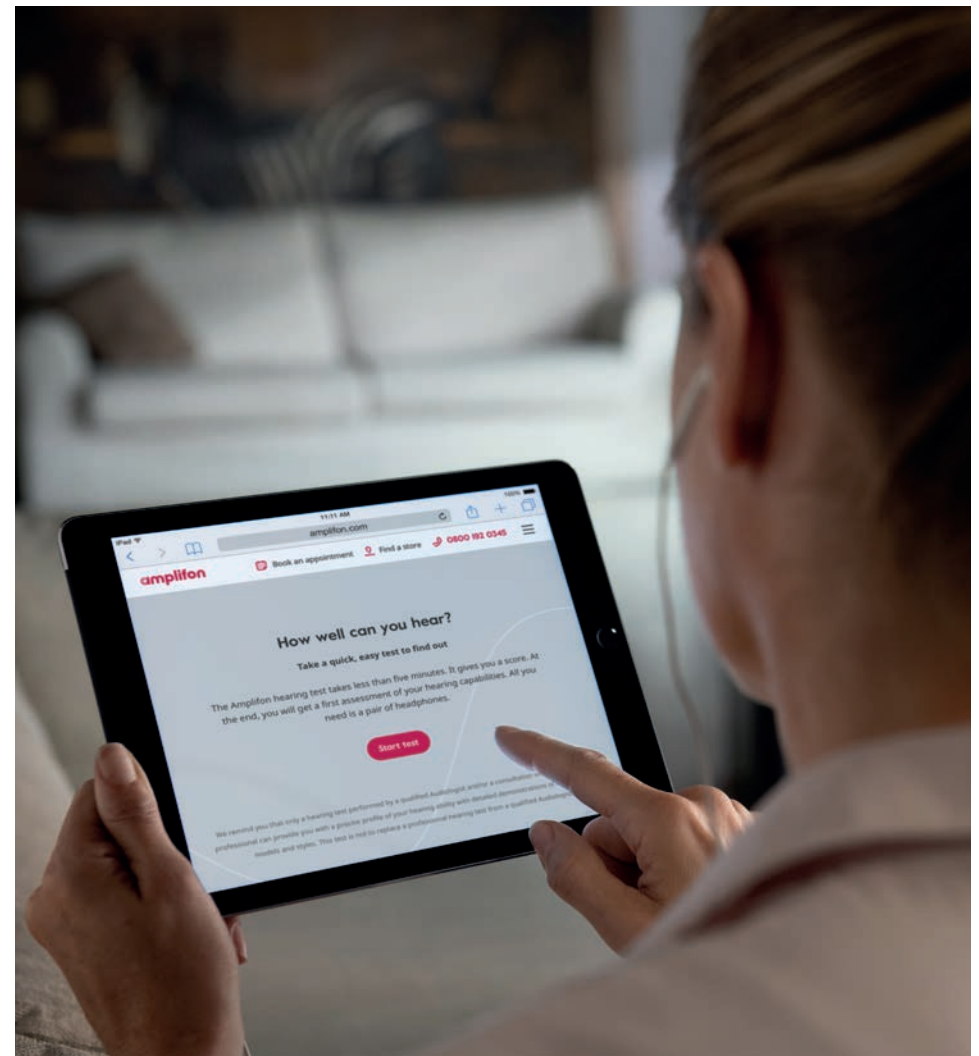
iPad
11:11 AM
100%
amplifon.com

amplifon
Book an appointment
Find a store
0800 192 0345

How well can you hear?

Take a quick, easy test to find out

The Amplifon hearing test takes less than five minutes. It gives you a score. At the end, you will get a first assessment of your hearing capabilities. All you need is a pair of headphones.

Start test

We remind you that only a hearing test performed by a qualified Audiologist and/or a consultation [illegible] professional can provide you with a precise profile of your hearing ability with detailed demonstrations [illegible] models and styles. This test is not to replace a professional hearing test from a qualified Audiologist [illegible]